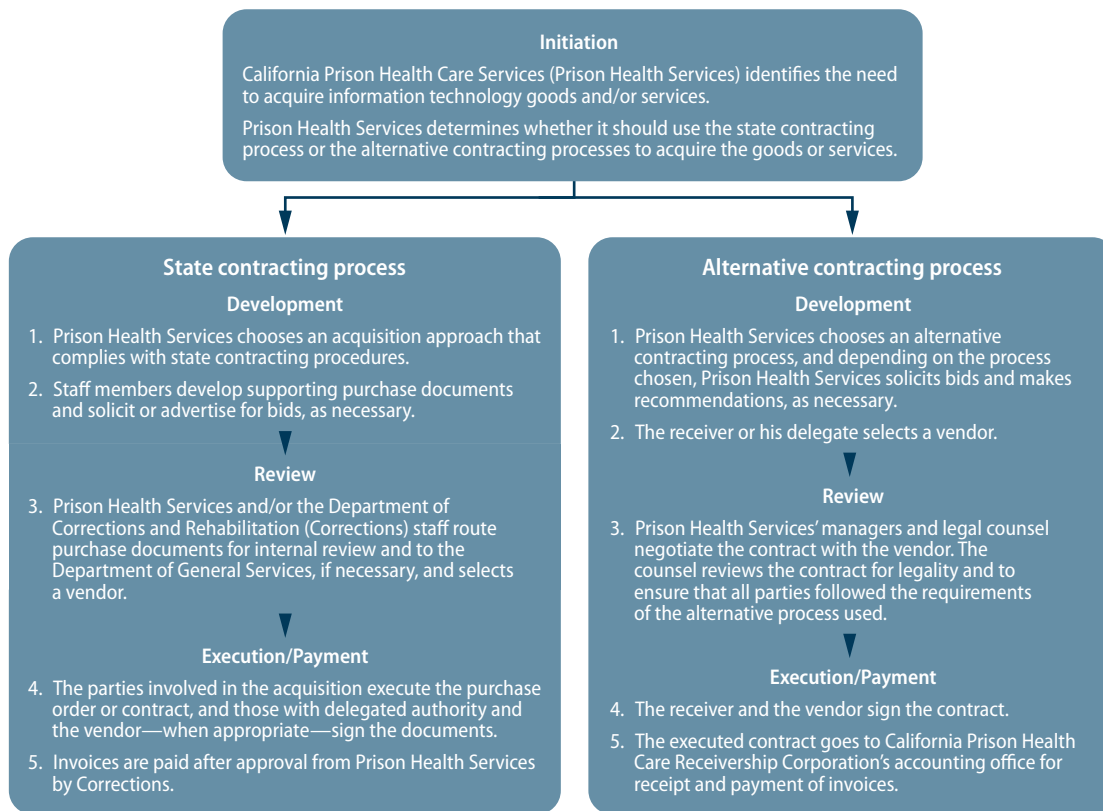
Initiation

California Prison Health Care Services (Prison Health Services) identifies the need to acquire information technology goods and/or services.

Prison Health Services determines whether it should use the state contracting process or the alternative contracting processes to acquire the goods or services.

State contracting process

Development

1. Prison Health Services chooses an acquisition approach that complies with state contracting procedures.

2. Staff members develop supporting purchase documents and solicit or advertise for bids, as necessary.

Review

3. Prison Health Services and/or the Department of Corrections and Rehabilitation (Corrections) staff route purchase documents for internal review and to the Department of General Services, if necessary, and selects a vendor.

Execution/Payment

4. The parties involved in the acquisition execute the purchase order or contract, and those with delegated authority and the vendor—when appropriate—sign the documents.

5. Invoices are paid after approval from Prison Health Services by Corrections.

Alternative contracting process

Development

1. Prison Health Services chooses an alternative contracting process, and depending on the process chosen, Prison Health Services solicits bids and makes recommendations, as necessary.

2. The receiver or his delegate selects a vendor.

Review

3. Prison Health Services' managers and legal counsel negotiate the contract with the vendor. The counsel reviews the contract for legality and to ensure that all parties followed the requirements of the alternative process used.

Execution/Payment

4. The receiver and the vendor sign the contract.

5. The executed contract goes to California Prison Health Care Receivership Corporation's accounting office for receipt and payment of invoices.